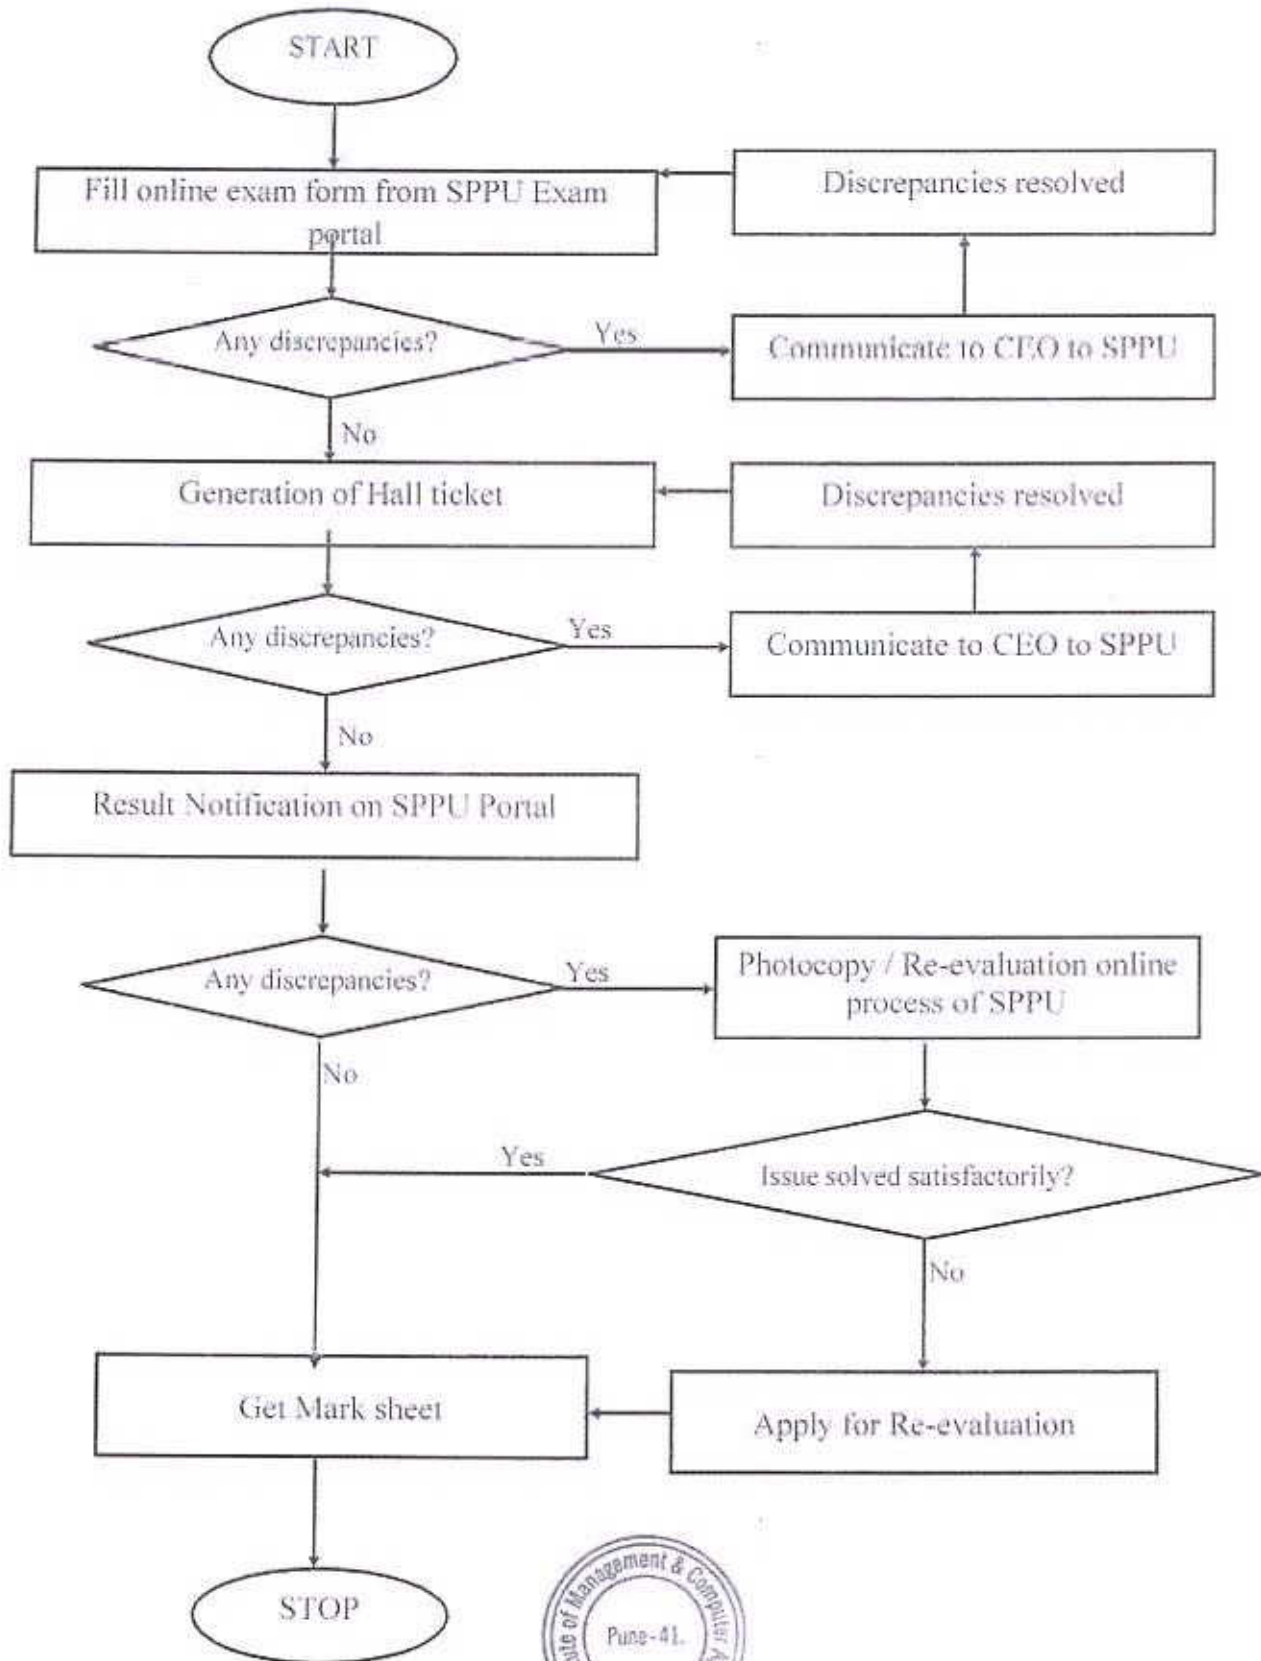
START

Fill online exam form from SPPU Exam portal

Discrepancies resolved

Any discrepancies?

Yes

Communicate to CEO to SPPU

No

Generation of Hall ticket

Discrepancies resolved

Any discrepancies?

Yes

Communicate to CEO to SPPU

No

Result Notification on SPPU Portal

Any discrepancies?

Yes

Photocopy / Re-evaluation online process of SPPU

No

Yes

Issue solved satisfactorily?

No

Get Mark sheet

Apply for Re-evaluation

STOP

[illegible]ute of Management & Computer A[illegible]
Pune-41.